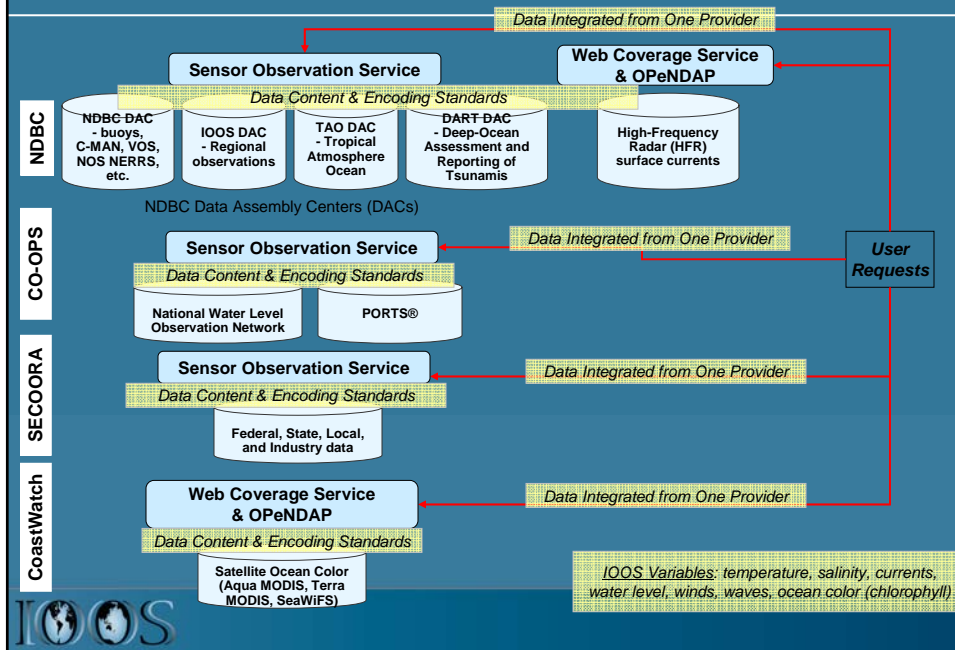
Data Integrated from One Provider

Sensor Observation Service

Web Coverage Service & OPeNDAP

Data Content & Encoding Standards

NDBC

NDBC DAC - buoys, C-MAN, VOS, NOS NERRS, etc.

IOOS DAC - Regional observations

TAO DAC - Tropical Atmosphere Ocean

DART DAC - Deep-Ocean Assessment and Reporting of Tsunamis

High-Frequency Radar (HFR) surface currents

NDBC Data Assembly Centers (DACs)

CO-OPS

Sensor Observation Service

Data Integrated from One Provider

User Requests

Data Content & Encoding Standards

National Water Level Observation Network

PORTS®

SECOORA

Sensor Observation Service

Data Integrated from One Provider

Data Content & Encoding Standards

Federal, State, Local, and Industry data

CoastWatch

Web Coverage Service & OPeNDAP

Data Integrated from One Provider

Data Content & Encoding Standards

Satellite Ocean Color (Aqua MODIS, Terra MODIS, SeaWiFS)

IOOS Variables: temperature, salinity, currents, water level, winds, waves, ocean color (chlorophyll)

IOOS